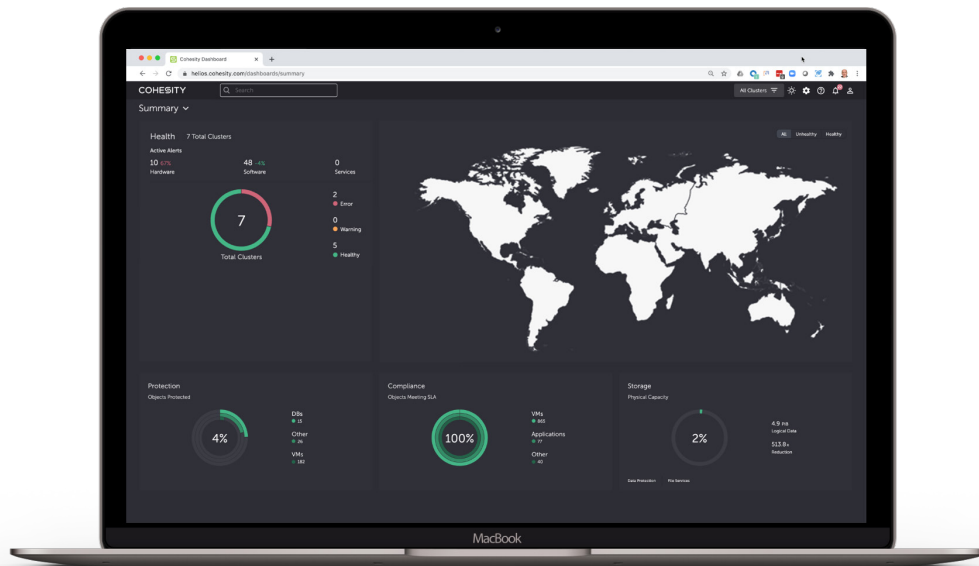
Cohesity Dashboard
helios.cohesity.com/dashboards/summary

COHESITY
Search
All Clusters

Summary

Health 7 Total Clusters
Active Alerts
10 67%
Hardware
48 -4%
Software
0
Services

7
Total Clusters

2
Error
0
Warning
5
Healthy

All Unhealthy Healthy

Protection
Objects Protected
4%
DBs
15
Other
26
VMs
182

Compliance
Objects Meeting SLA
100%
VMs
865
Applications
77
Other
40

Storage
Physical Capacity
2%
4.9 PiB
Logical Data
513.8x
Reduction
Data Protection File Services

MacBook